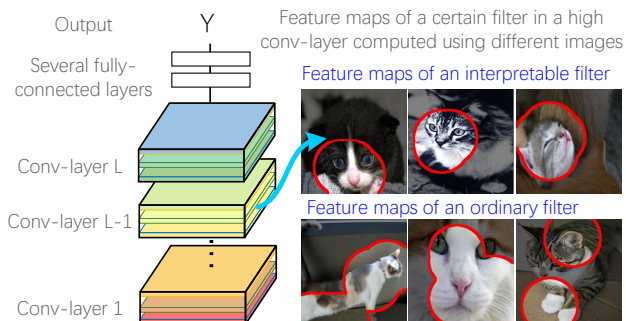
Output

Y

Several fully-connected layers

Conv-layer L

Conv-layer L-1

Conv-layer 1

Feature maps of a certain filter in a high conv-layer computed using different images

Feature maps of an interpretable filter

Feature maps of an ordinary filter